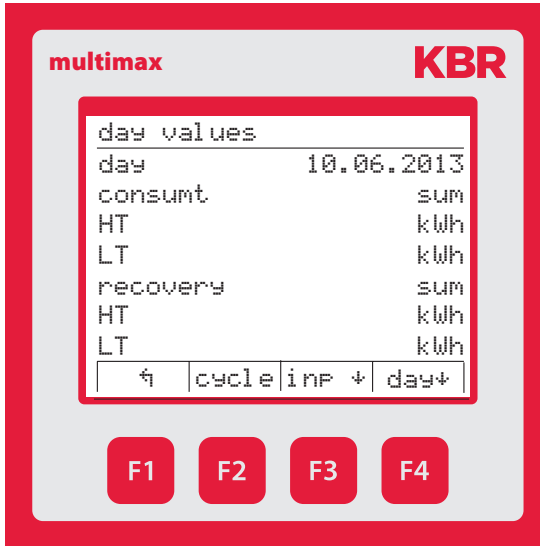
multimax

KBR

day values

| | |
|---|---|
| day | 10.06.2013 |
| consumt | sum |
| HT | kWh |
| LT | kWh |
| recovery | sum |
| HT | kWh |
| LT | kWh |

| ↰ | cycle | inp ↓ | day↓ |
|---|---|---|---|

F1 F2 F3 F4